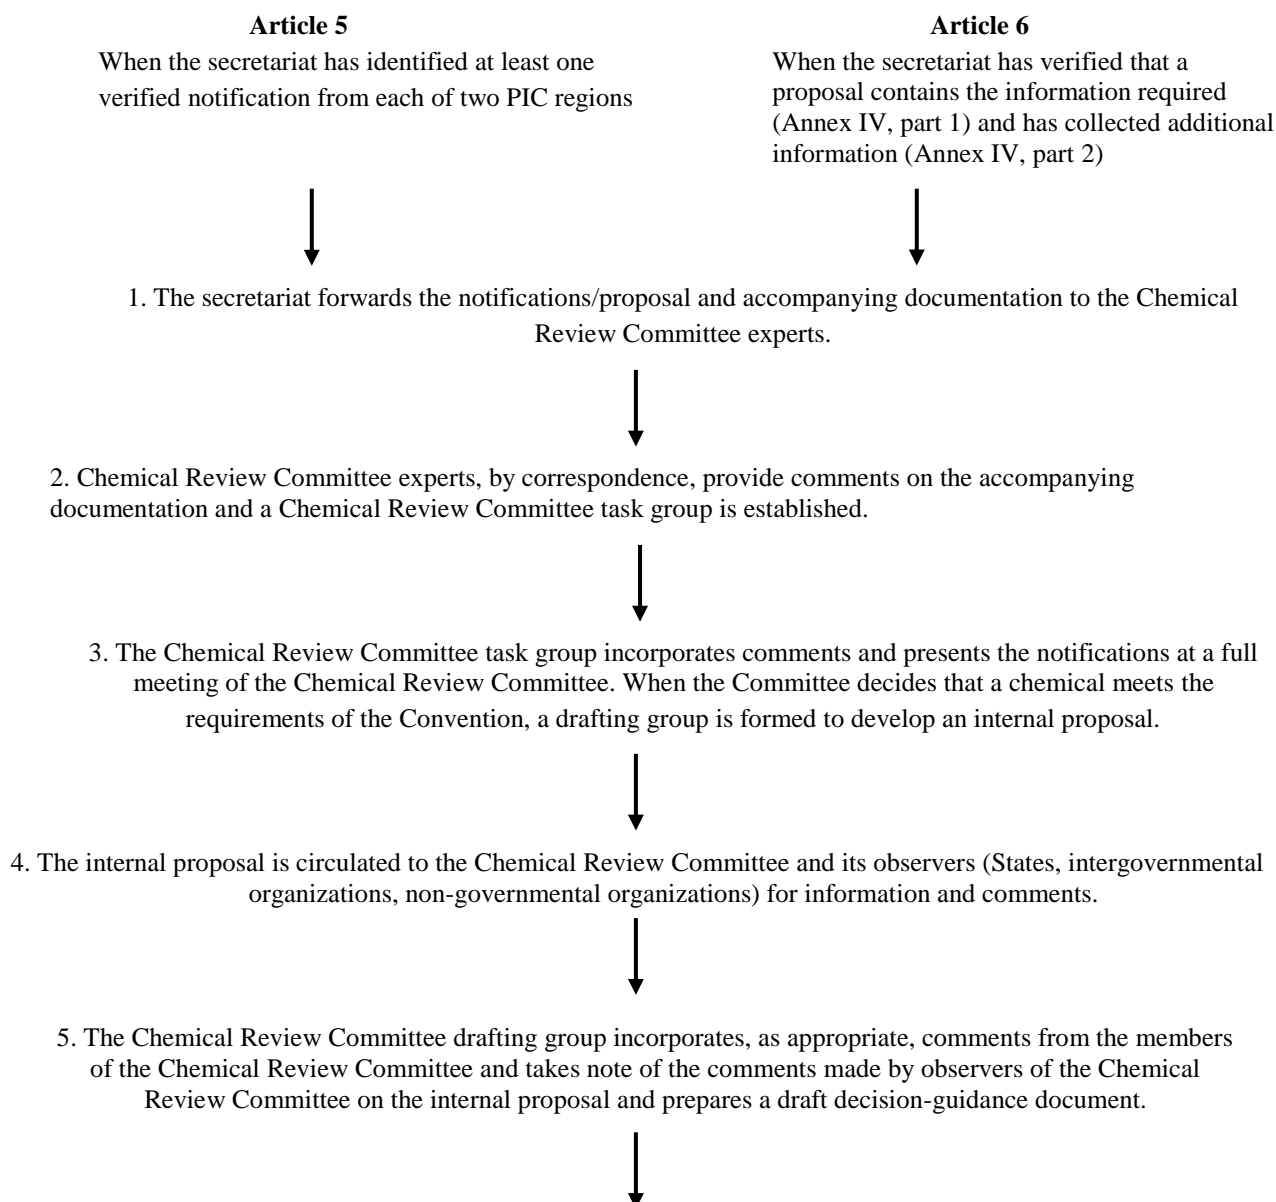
**Article 5**
When the secretariat has identified at least one verified notification from each of two PIC regions

**Article 6**
When the secretariat has verified that a proposal contains the information required (Annex IV, part 1) and has collected additional information (Annex IV, part 2)

1. The secretariat forwards the notifications/proposal and accompanying documentation to the Chemical Review Committee experts.

2. Chemical Review Committee experts, by correspondence, provide comments on the accompanying documentation and a Chemical Review Committee task group is established.

3. The Chemical Review Committee task group incorporates comments and presents the notifications at a full meeting of the Chemical Review Committee. When the Committee decides that a chemical meets the requirements of the Convention, a drafting group is formed to develop an internal proposal.

4. The internal proposal is circulated to the Chemical Review Committee and its observers (States, intergovernmental organizations, non-governmental organizations) for information and comments.

5. The Chemical Review Committee drafting group incorporates, as appropriate, comments from the members of the Chemical Review Committee and takes note of the comments made by observers of the Chemical Review Committee on the internal proposal and prepares a draft decision-guidance document.